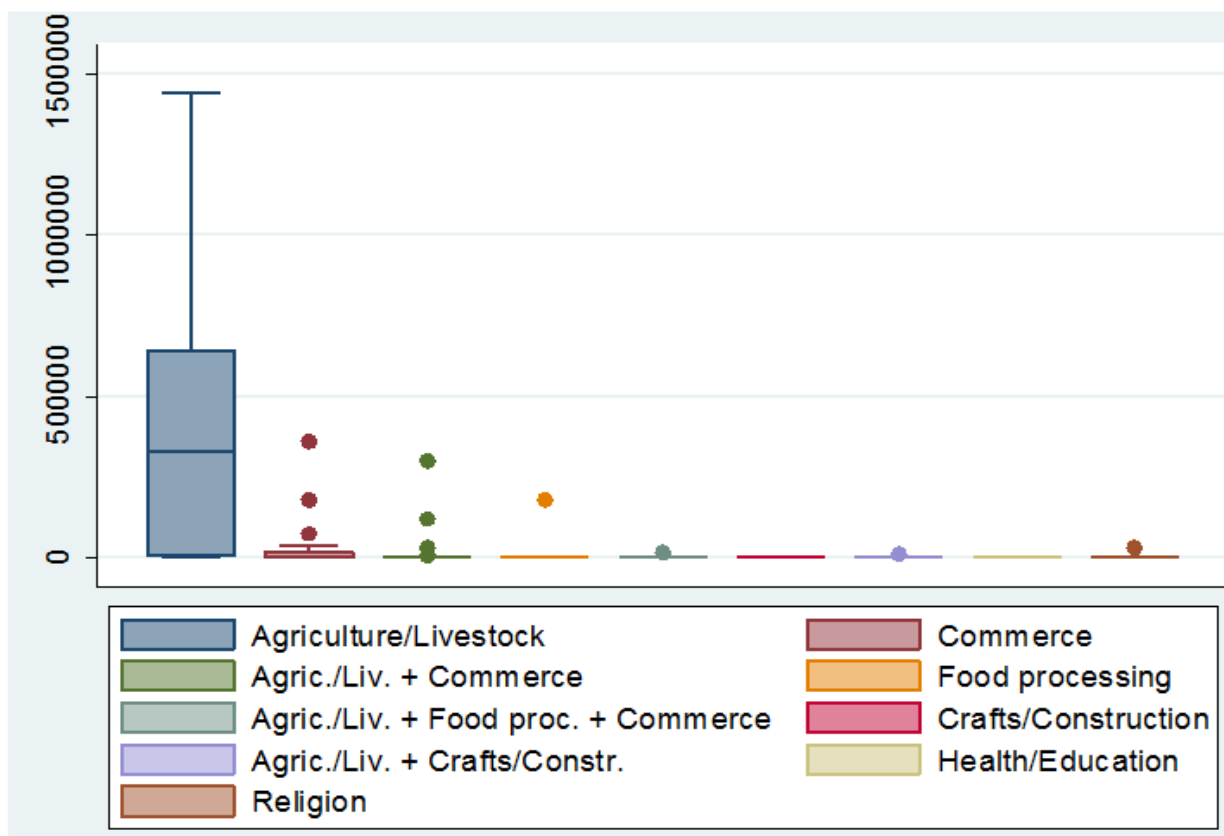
1500000
1000000
500000
0

Agriculture/Livestock
Commerce
Agric./Liv. + Commerce
Food processing
Agric./Liv. + Food proc. + Commerce
Crafts/Construction
Agric./Liv. + Crafts/Constr.
Health/Education
Religion